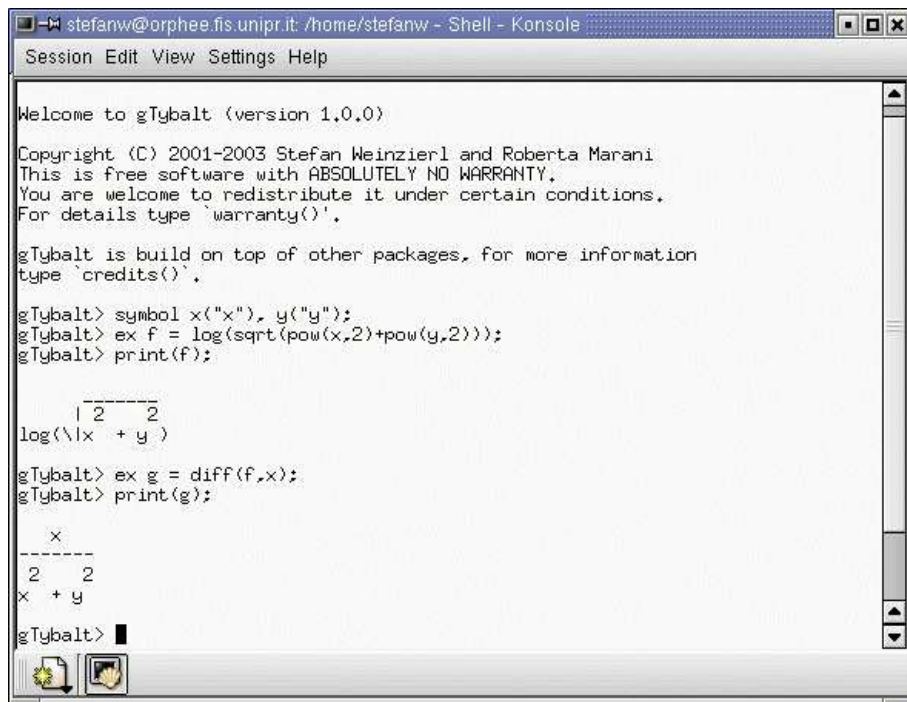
stefanw@orphee.fis.unipr.it: /home/stefanw - Shell - Konsole

Session Edit View Settings Help

Welcome to gTybalt (version 1.0.0)

Copyright (C) 2001-2003 Stefan Weinzierl and Roberta Marani
This is free software with ABSOLUTELY NO WARRANTY.
You are welcome to redistribute it under certain conditions.
For details type `warranty()'.

gTybalt is build on top of other packages, for more information type `credits()`.

gTybalt> symbol x("x"), y("y");
gTybalt> ex f = log(sqrt(pow(x,2)+pow(y,2)));
gTybalt> print(f);

       -------
      | 2    2
log(\|x  + y )

gTybalt> ex g = diff(f,x);
gTybalt> print(g);

   x
-------
 2    2
x  + y

gTybalt>